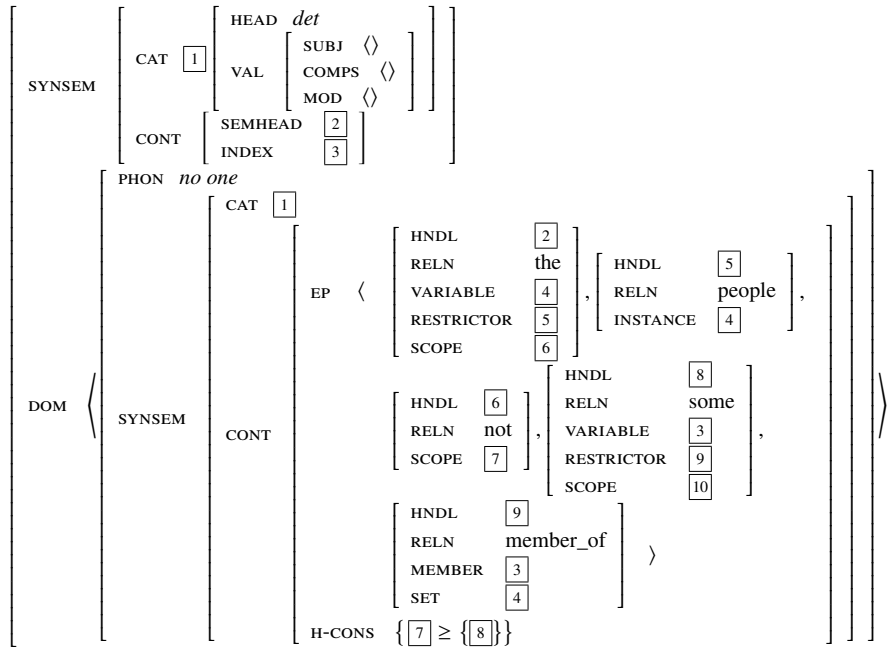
SYNSEM CAT [1] HEAD *det*
VAL SUBJ ⟨⟩
COMPS ⟨⟩
MOD ⟨⟩
CONT SEMHEAD [2]
INDEX [3]

DOM ⟨ PHON *no one*
SYNSEM CAT [1]
CONT EP ⟨ HNDL [2]
RELN the
VARIABLE [4]
RESTRICTOR [5]
SCOPE [6]
, HNDL [5]
RELN people
INSTANCE [4]
,
HNDL [6]
RELN not
SCOPE [7]
, HNDL [8]
RELN some
VARIABLE [3]
RESTRICTOR [9]
SCOPE [10]
,
HNDL [9]
RELN member_of
MEMBER [3]
SET [4]
⟩
H-CONS $\{ [7] \geq \{ [8] \} \}$ ⟩